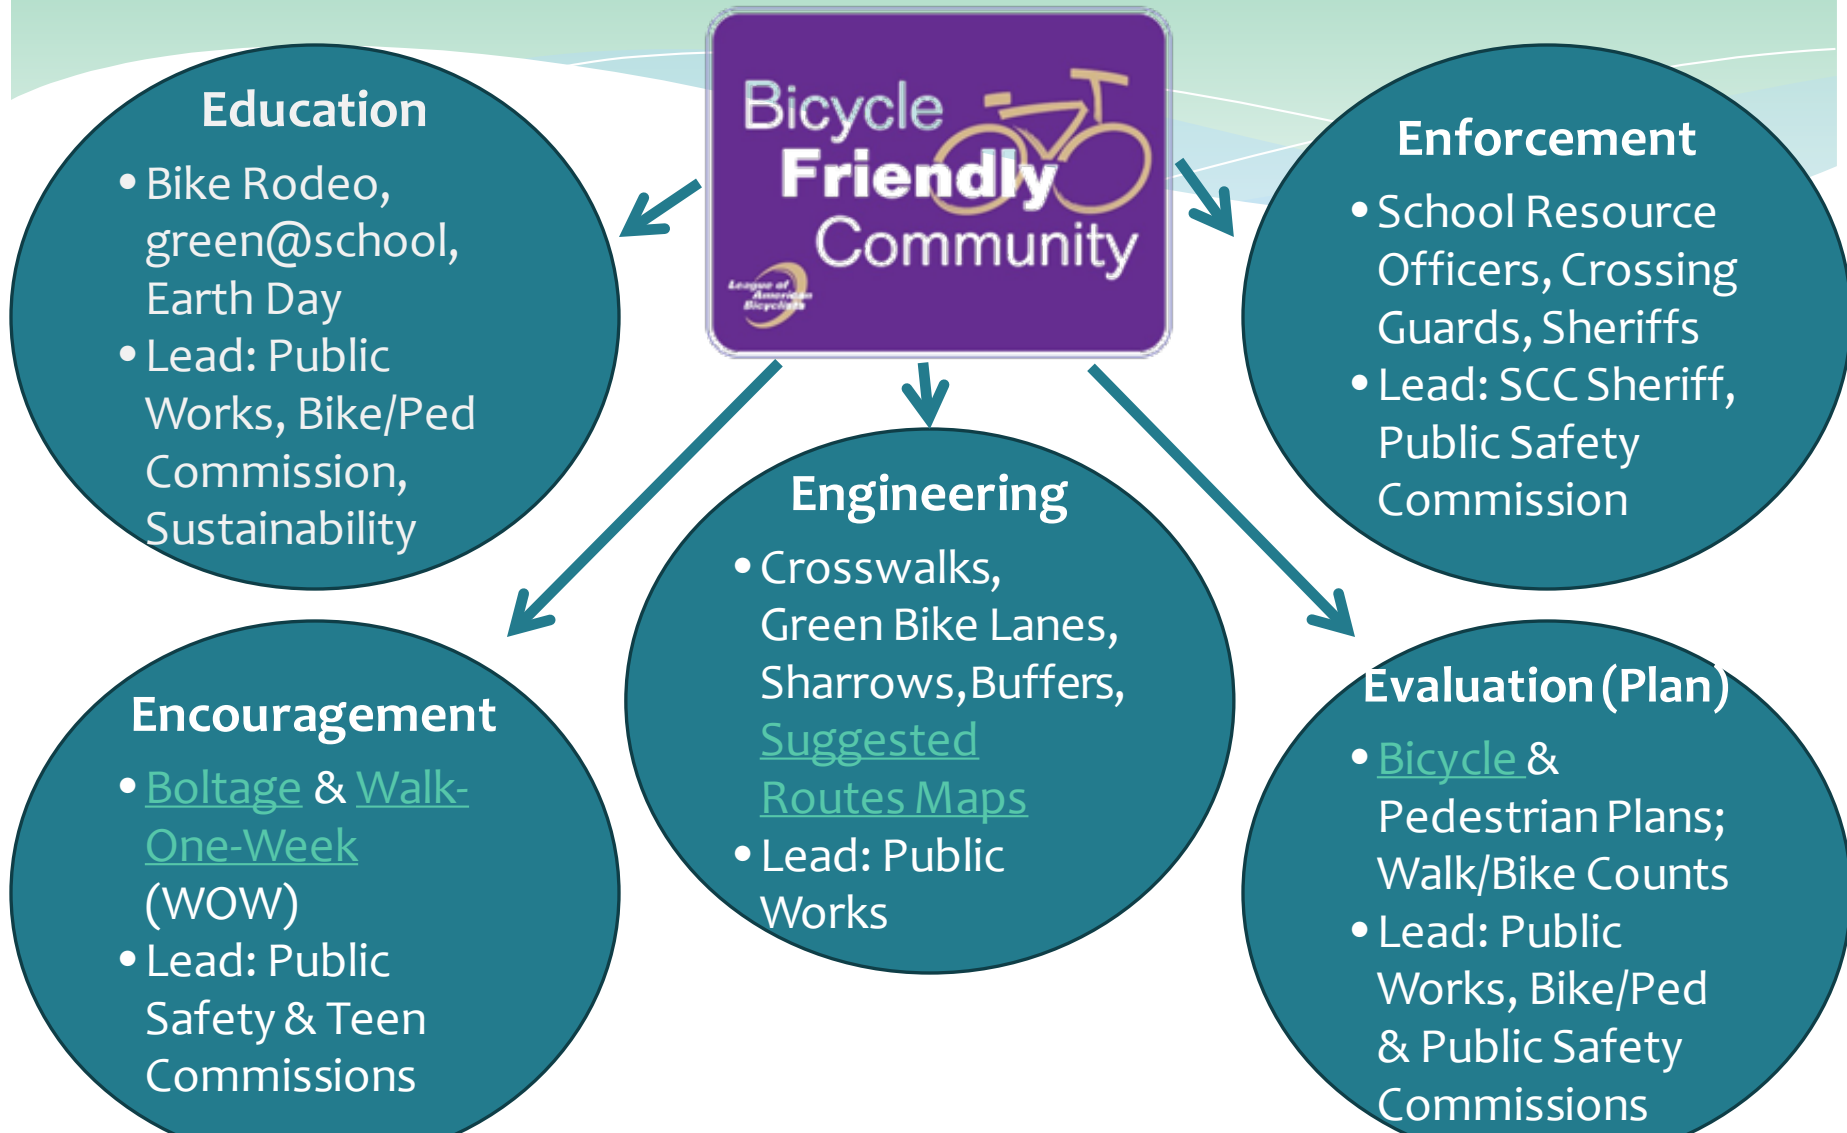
Bicycle Friendly Community

League of American Bicyclists

Education

• Bike Rodeo, green@school, Earth Day
• Lead: Public Works, Bike/Ped Commission, Sustainability

Enforcement

• School Resource Officers, Crossing Guards, Sheriffs
• Lead: SCC Sheriff, Public Safety Commission

Engineering

• Crosswalks, Green Bike Lanes, Sharrows, Buffers, Suggested Routes Maps
• Lead: Public Works

Encouragement

• Boltage & Walk-One-Week (WOW)
• Lead: Public Safety & Teen Commissions

Evaluation (Plan)

• Bicycle & Pedestrian Plans; Walk/Bike Counts
• Lead: Public Works, Bike/Ped & Public Safety Commissions